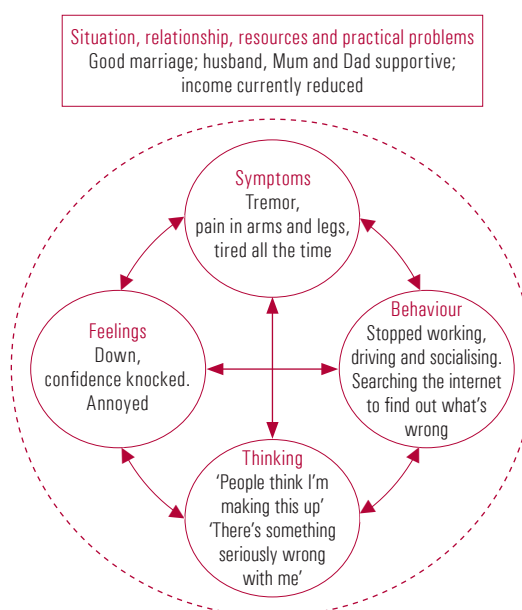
Situation, relationship, resources and practical problems
Good marriage; husband, Mum and Dad supportive; income currently reduced

Symptoms
Tremor, pain in arms and legs, tired all the time

Feelings
Down, confidence knocked. Annoyed

Behaviour
Stopped working, driving and socialising. Searching the internet to find out what's wrong

Thinking
'People think I'm making this up'
'There's something seriously wrong with me'